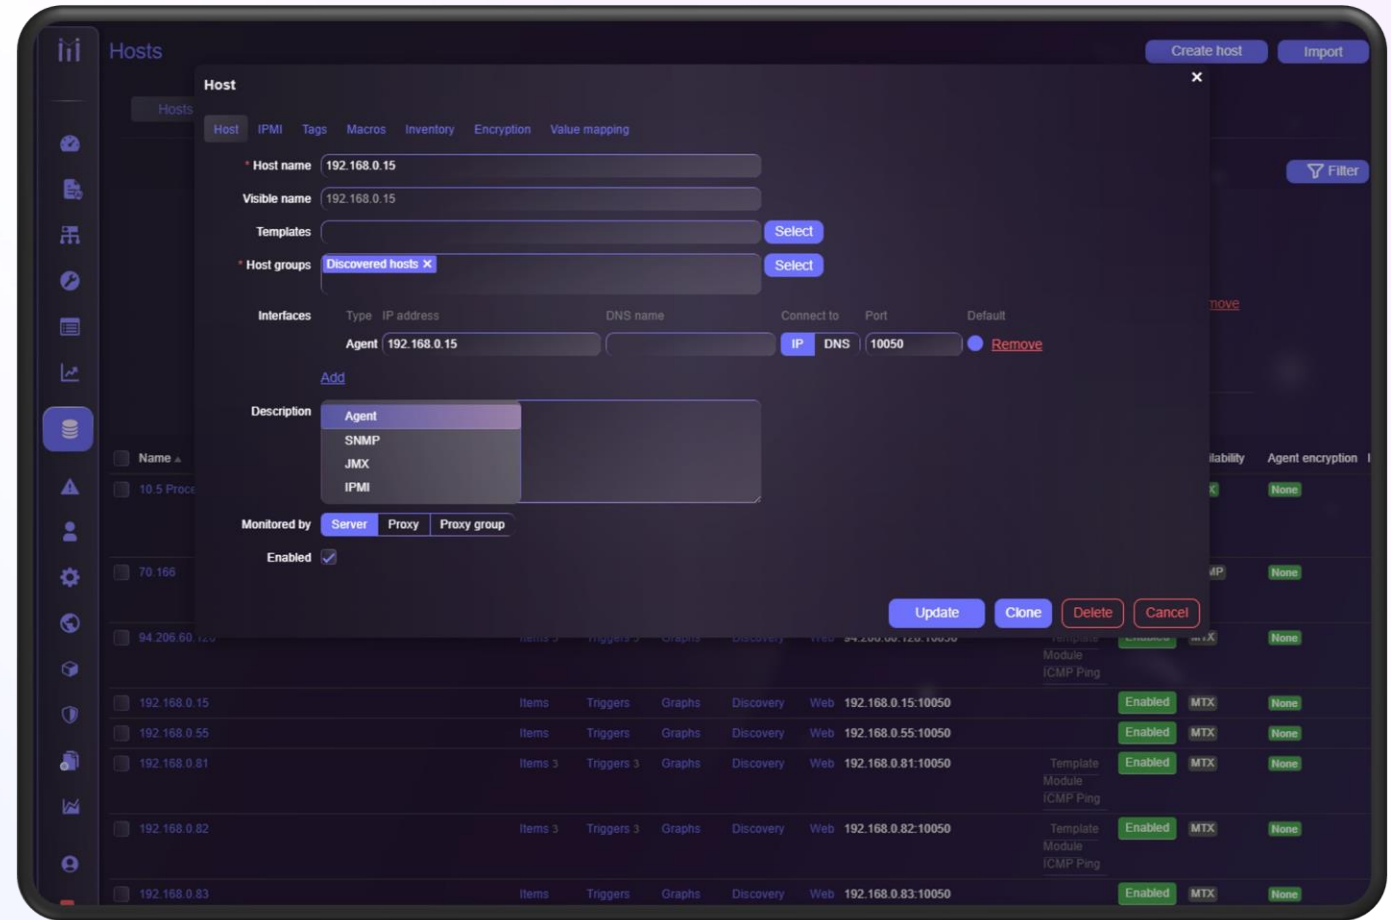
Hosts

Create host Import

Hosts

Filter

Host

Host IPMI Tags Macros Inventory Encryption Value mapping

* Host name 192.168.0.15

Visible name 192.168.0.15

Templates Select

* Host groups Discovered hosts ✕ Select

Interfaces Type IP address DNS name Connect to Port Default

Agent 192.168.0.15 IP DNS 10050 Remove

Add

Description

Agent
SNMP
JMX
IPMI

Monitored by Server Proxy Proxy group

Enabled ✓

Update Clone Delete Cancel

Name ▲ ilability Agent encryption

| | | | | | | | | | | |
|---|---|---|---|---|---|---|---|---|---|---|
| 10.5 Proce | | | | | | | | | | None |
| 70.166 | | | | | | | | | | None |
| 94.206.60.1 | | | | | | | Template Module ICMP Ping | | | None |
| 192.168.0.15 | Items | Triggers | Graphs | Discovery | Web | 192.168.0.15:10050 | | Enabled | MTX | None |
| 192.168.0.55 | Items | Triggers | Graphs | Discovery | Web | 192.168.0.55:10050 | | Enabled | MTX | None |
| 192.168.0.81 | Items 3 | Triggers 3 | Graphs | Discovery | Web | 192.168.0.81:10050 | Template Module ICMP Ping | Enabled | MTX | None |
| 192.168.0.82 | Items 3 | Triggers 3 | Graphs | Discovery | Web | 192.168.0.82:10050 | Template Module ICMP Ping | Enabled | MTX | None |
| 192.168.0.83 | Items | Triggers | Graphs | Discovery | Web | 192.168.0.83:10050 | | Enabled | MTX | None |